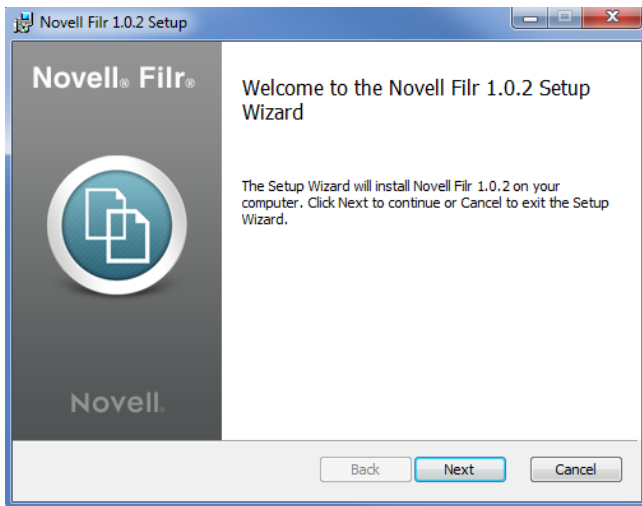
Novell Filr 1.0.2 Setup

Novell® Filr®

Novell.

Welcome to the Novell Filr 1.0.2 Setup Wizard

The Setup Wizard will install Novell Filr 1.0.2 on your computer. Click Next to continue or Cancel to exit the Setup Wizard.

Back

Next

Cancel